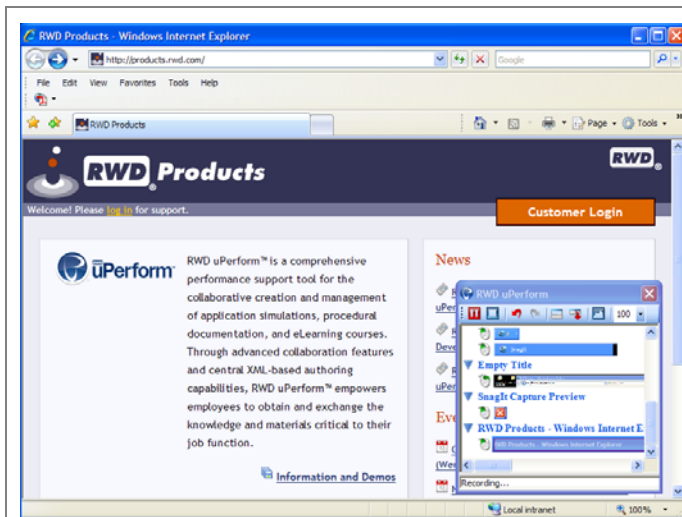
RWD Products - Windows Internet Explorer

http://products.rwd.com/

Google

File Edit View Favorites Tools Help

RWD Products

Page Tools

RWD Products

RWD

Welcome! Please log in for support.

Customer Login

uPerform

RWD uPerform™ is a comprehensive performance support tool for the collaborative creation and management of application simulations, procedural documentation, and eLearning courses. Through advanced collaboration features and central XML-based authoring capabilities, RWD uPerform™ empowers employees to obtain and exchange the knowledge and materials critical to their job function.

Information and Demos

News

uPer

Deve

uPer

Eve

(We

RWD uPerform

100

SnagIt

Empty Title

SnagIt Capture Preview

RWD Products - Windows Internet E

RWD Products - Windows Internet Explorer

Recording...

Local intranet

100%